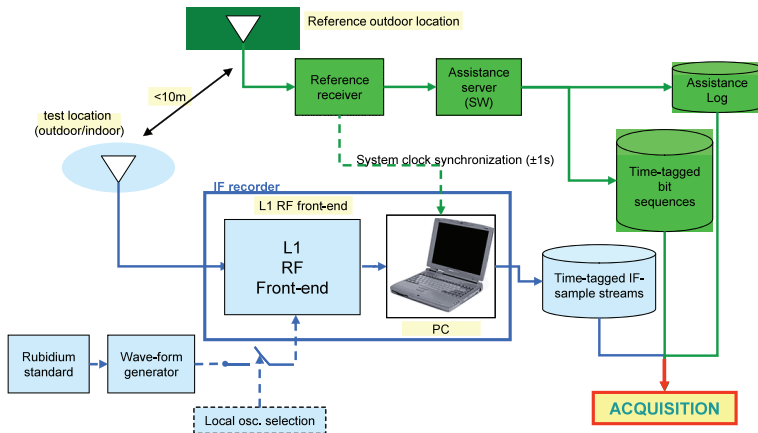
Reference outdoor location

<10m

test location (outdoor/indoor)

Reference receiver

Assistance server (SW)

Assistance Log

System clock synchronization (±1s)

Time-tagged bit sequences

IF recorder

L1 RF front-end

L1 RF Front-end

PC

Time-tagged IF-sample streams

Rubidium standard

Wave-form generator

Local osc. selection

ACQUISITION